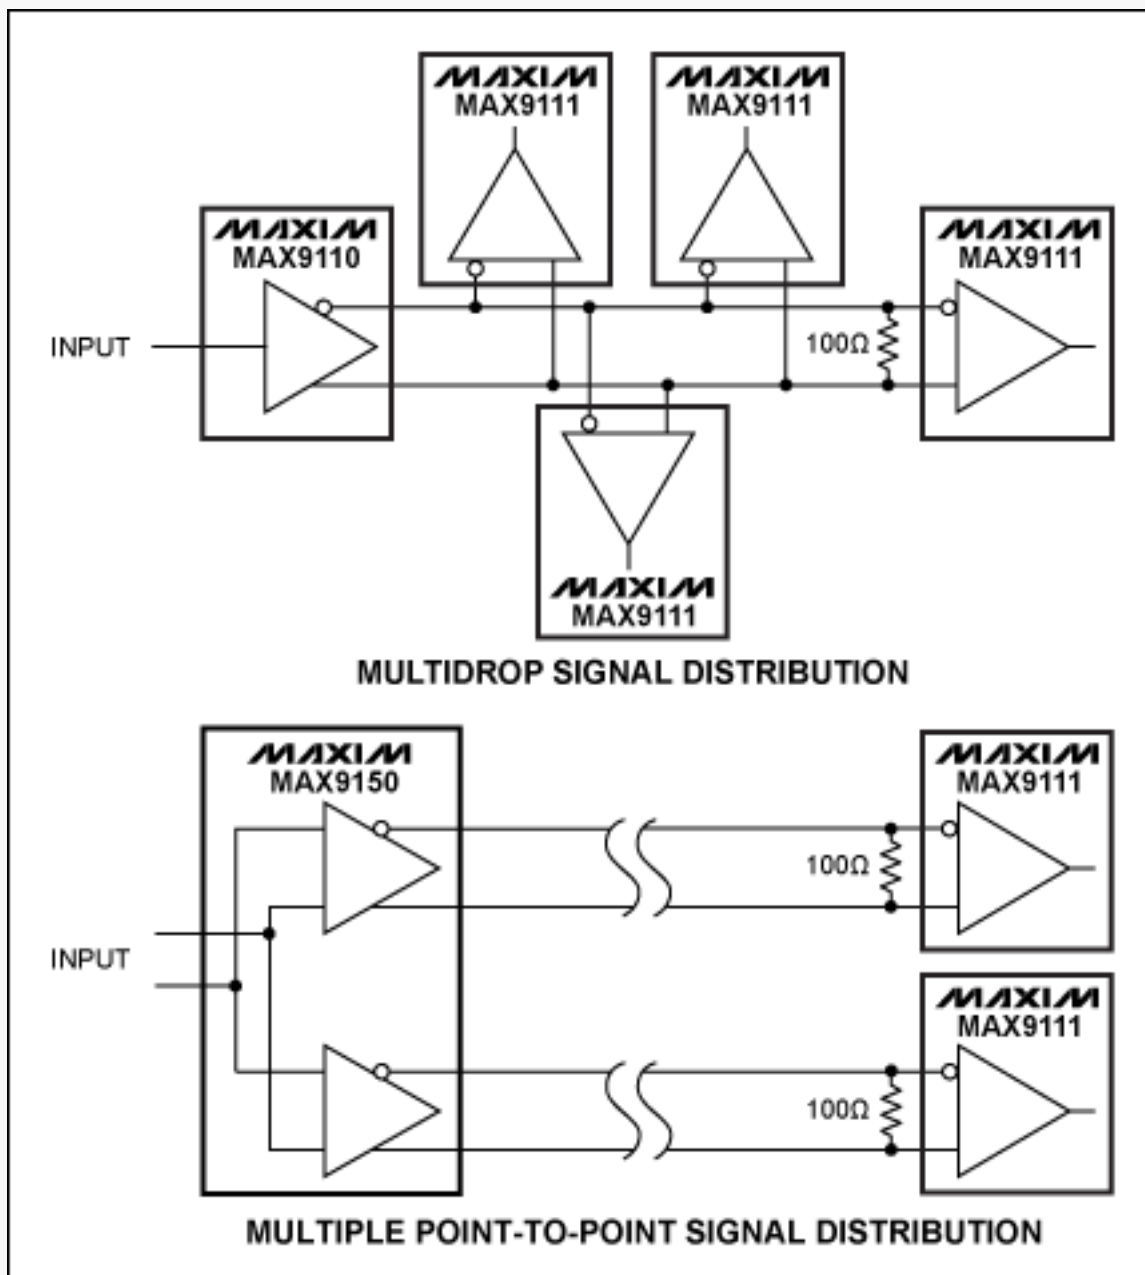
MAXIM
MAX9111

MAXIM
MAX9111

MAXIM
MAX9110

MAXIM
MAX9111

INPUT

100Ω

MAXIM
MAX9111

MULTIDROP SIGNAL DISTRIBUTION

MAXIM
MAX9150

MAXIM
MAX9111

100Ω

INPUT

MAXIM
MAX9111

100Ω

MULTIPLE POINT-TO-POINT SIGNAL DISTRIBUTION